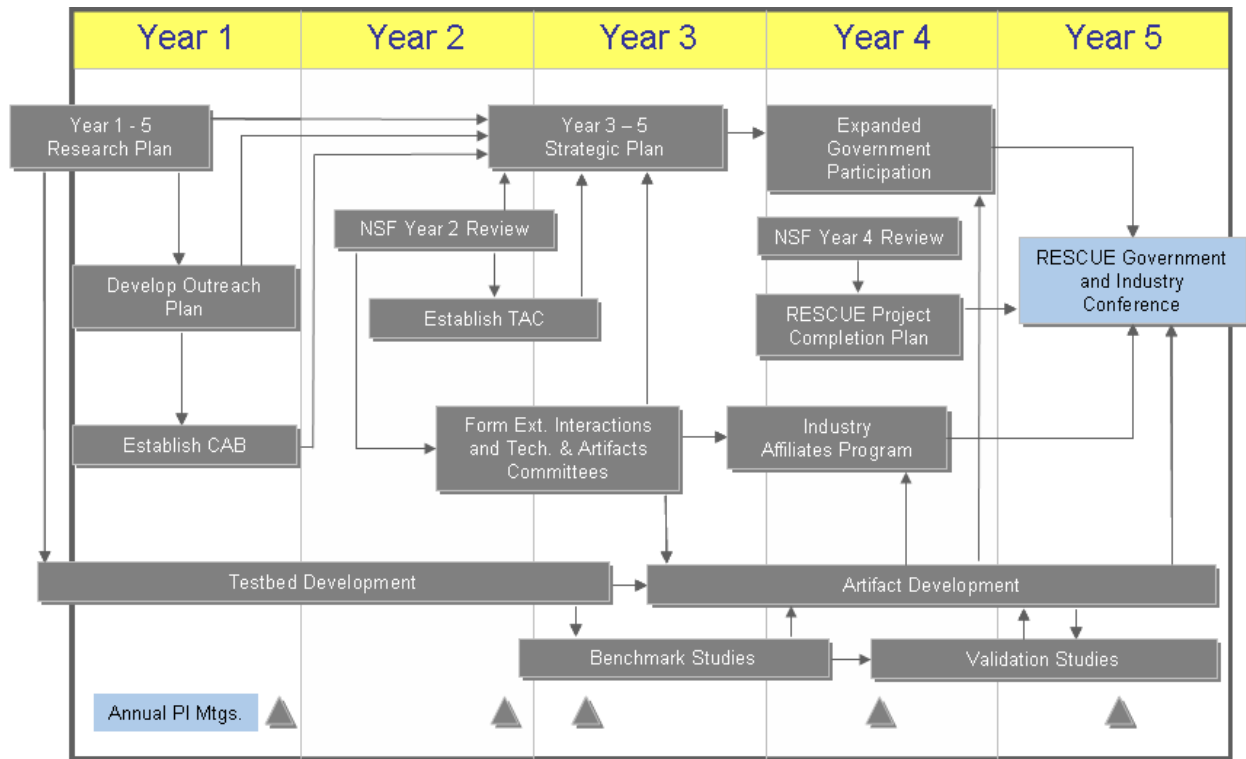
| Year 1 | Year 2 | Year 3 | Year 4 | Year 5 |
|---|---|---|---|---|

Year 1 - 5 Research Plan

Year 3 – 5 Strategic Plan

Expanded Government Participation

NSF Year 2 Review

NSF Year 4 Review

RESCUE Government and Industry Conference

Develop Outreach Plan

Establish TAC

RESCUE Project Completion Plan

Form Ext. Interactions and Tech. & Artifacts Committees

Industry Affiliates Program

Establish CAB

Testbed Development

Artifact Development

Benchmark Studies

Validation Studies

Annual PI Mtgs.